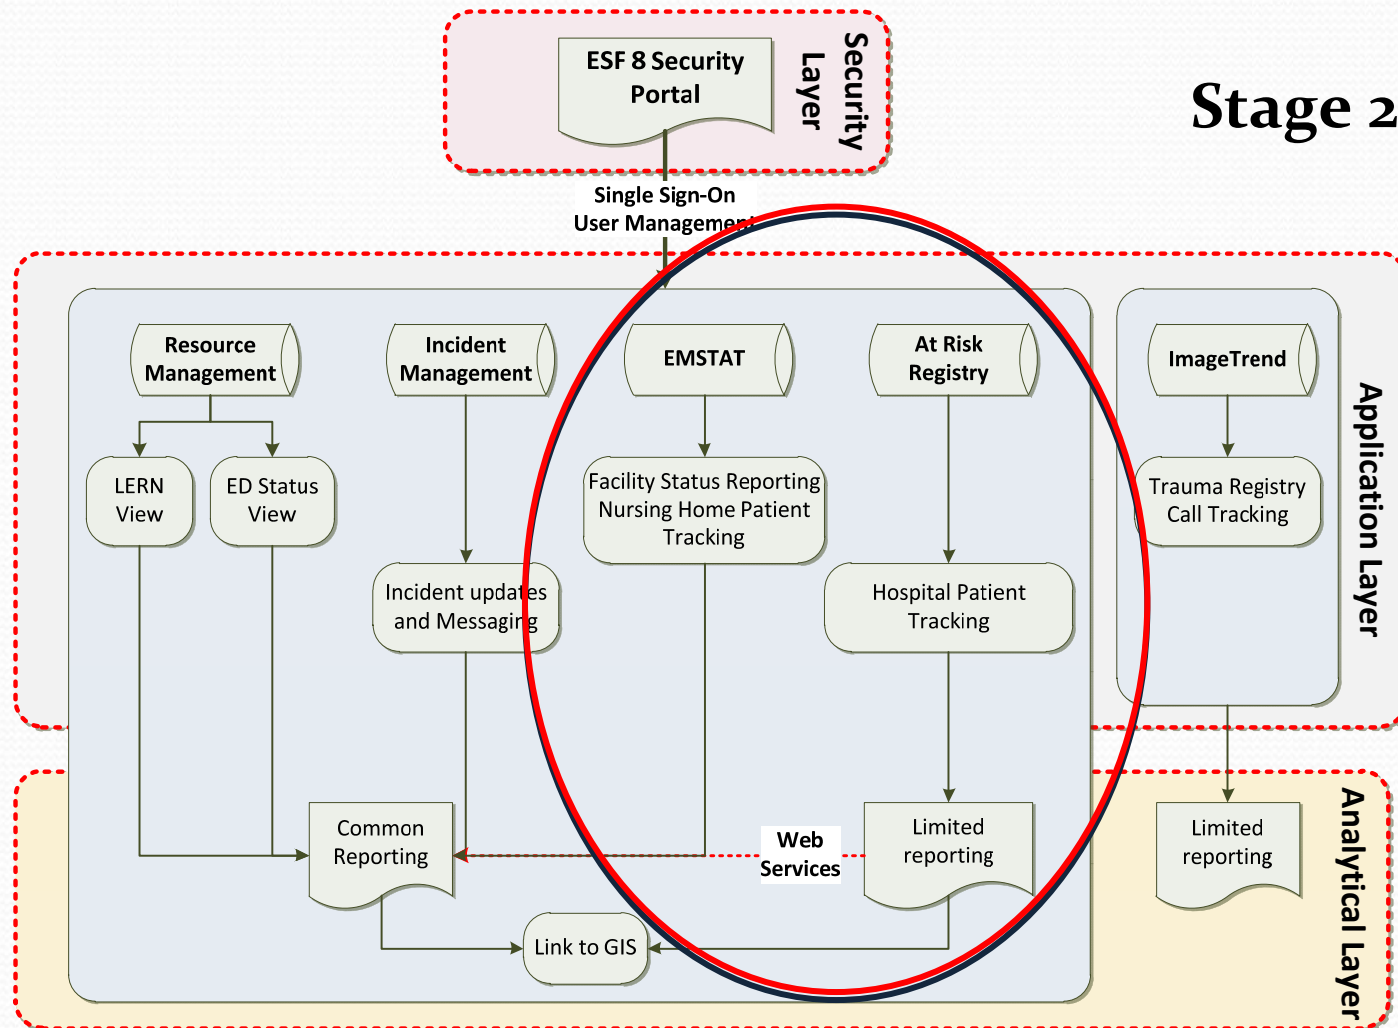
ESF 8 Security Portal

Security Layer

Stage 2

Single Sign-On
User Management

Resource Management

Incident Management

EMSTAT

At Risk Registry

ImageTrend

Application Layer

LERN View

ED Status View

Facility Status Reporting Nursing Home Patient Tracking

Trauma Registry Call Tracking

Incident updates and Messaging

Hospital Patient Tracking

Common Reporting

Web Services

Limited reporting

Limited reporting

Analytical Layer

Link to GIS